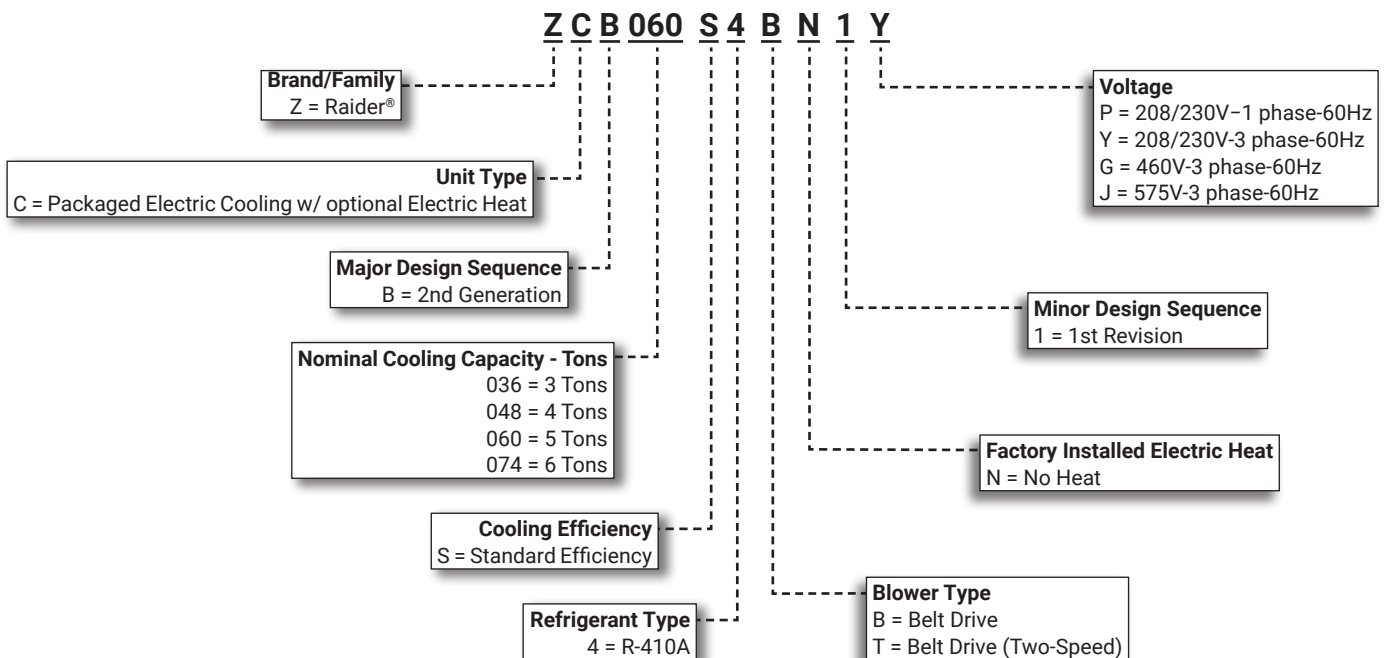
Z C B 060 S 4 B N 1 Y

Brand/Family
Z = Raider®

Unit Type
C = Packaged Electric Cooling w/ optional Electric Heat

Major Design Sequence
B = 2nd Generation

Nominal Cooling Capacity - Tons
036 = 3 Tons
048 = 4 Tons
060 = 5 Tons
074 = 6 Tons

Cooling Efficiency
S = Standard Efficiency

Refrigerant Type
4 = R-410A

Voltage
P = 208/230V–1 phase-60Hz
Y = 208/230V-3 phase-60Hz
G = 460V-3 phase-60Hz
J = 575V-3 phase-60Hz

Minor Design Sequence
1 = 1st Revision

Factory Installed Electric Heat
N = No Heat

Blower Type
B = Belt Drive
T = Belt Drive (Two-Speed)